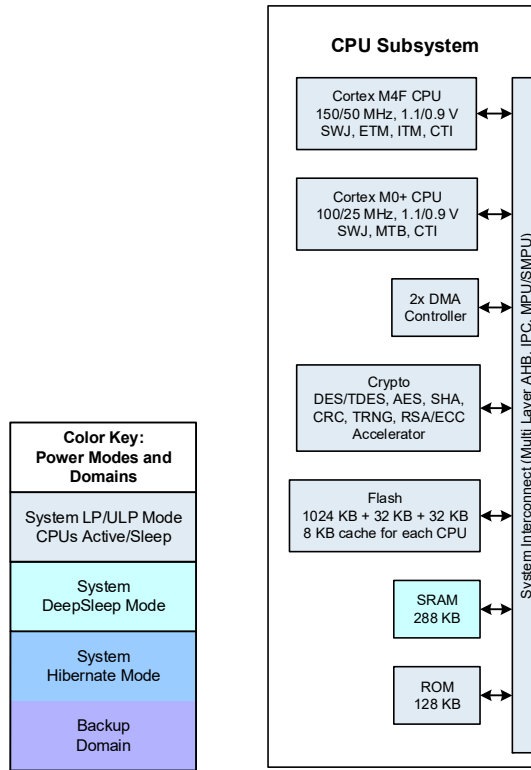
Color Key:
Power Modes and Domains

System LP/ULP Mode
CPUs Active/Sleep

System
DeepSleep Mode

System
Hibernate Mode

Backup
Domain

CPU Subsystem

Cortex M4F CPU
150/50 MHz, 1.1/0.9 V
SWJ, ETM, ITM, CTI

Cortex M0+ CPU
100/25 MHz, 1.1/0.9 V
SWJ, MTB, CTI

2x DMA
Controller

Crypto
DES/TDES, AES, SHA, CRC, TRNG, RSA/ECC Accelerator

Flash
1024 KB + 32 KB + 32 KB
8 KB cache for each CPU

SRAM
288 KB

ROM
128 KB

System Interconnect (Multi Layer AHB, IPC, MPU/SMPU)